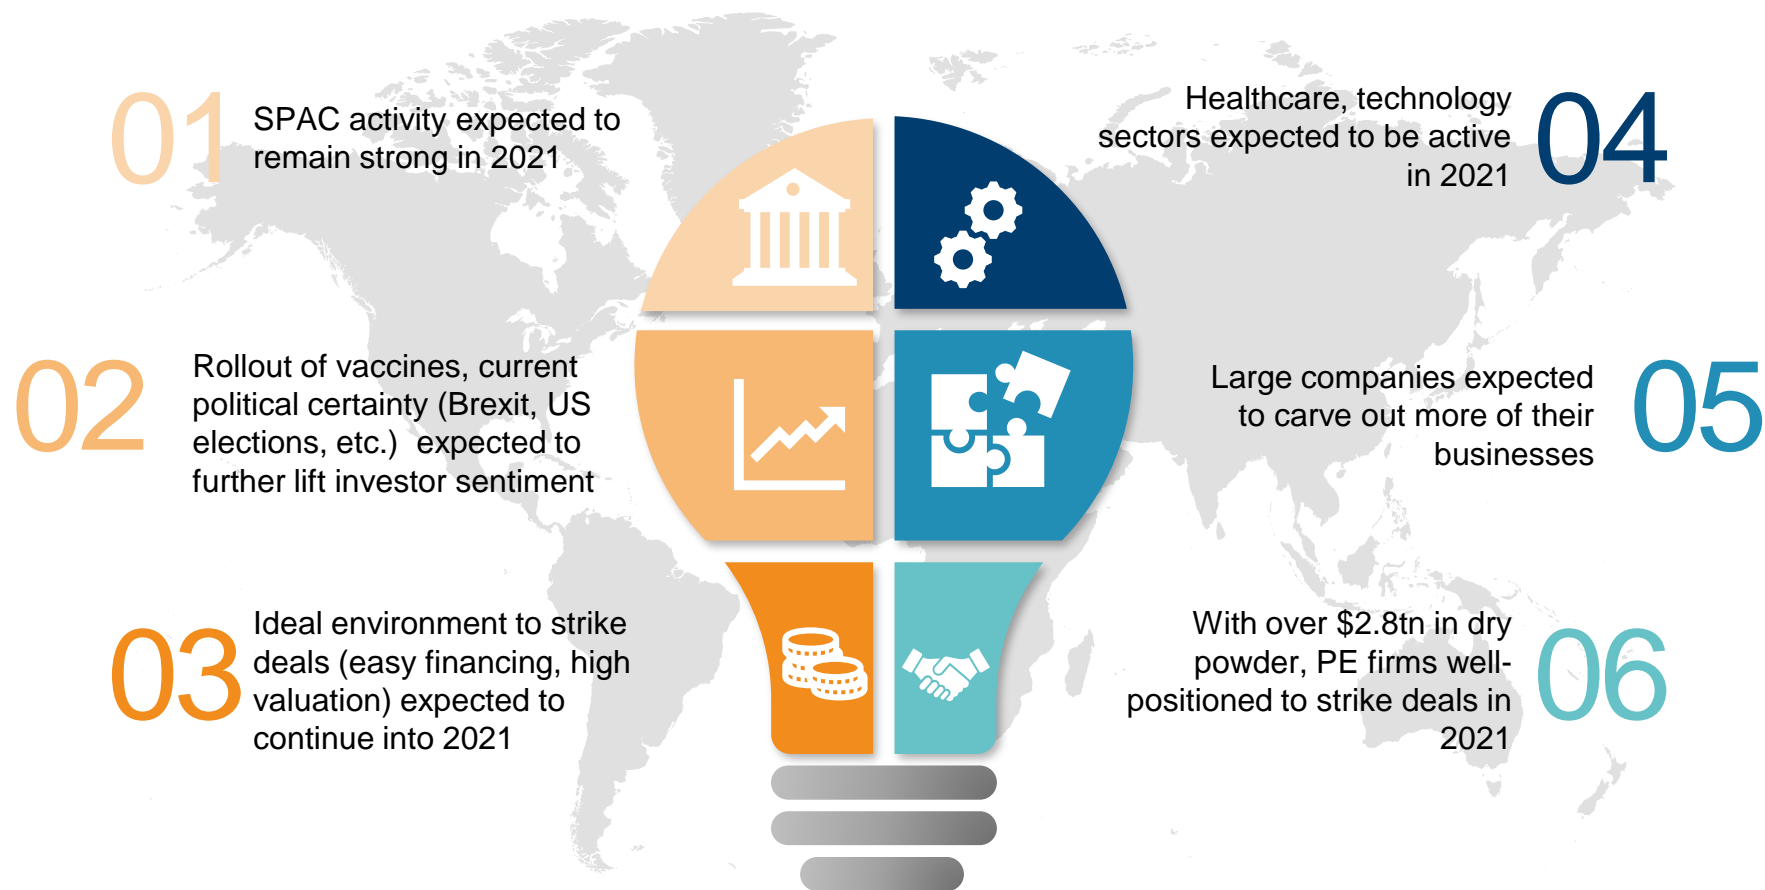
01 SPAC activity expected to remain strong in 2021

Healthcare, technology sectors expected to be active in 2021 04

02 Rollout of vaccines, current political certainty (Brexit, US elections, etc.) expected to further lift investor sentiment

Large companies expected to carve out more of their businesses 05

03 Ideal environment to strike deals (easy financing, high valuation) expected to continue into 2021

With over \$2.8tn in dry powder, PE firms well-positioned to strike deals in 2021 06